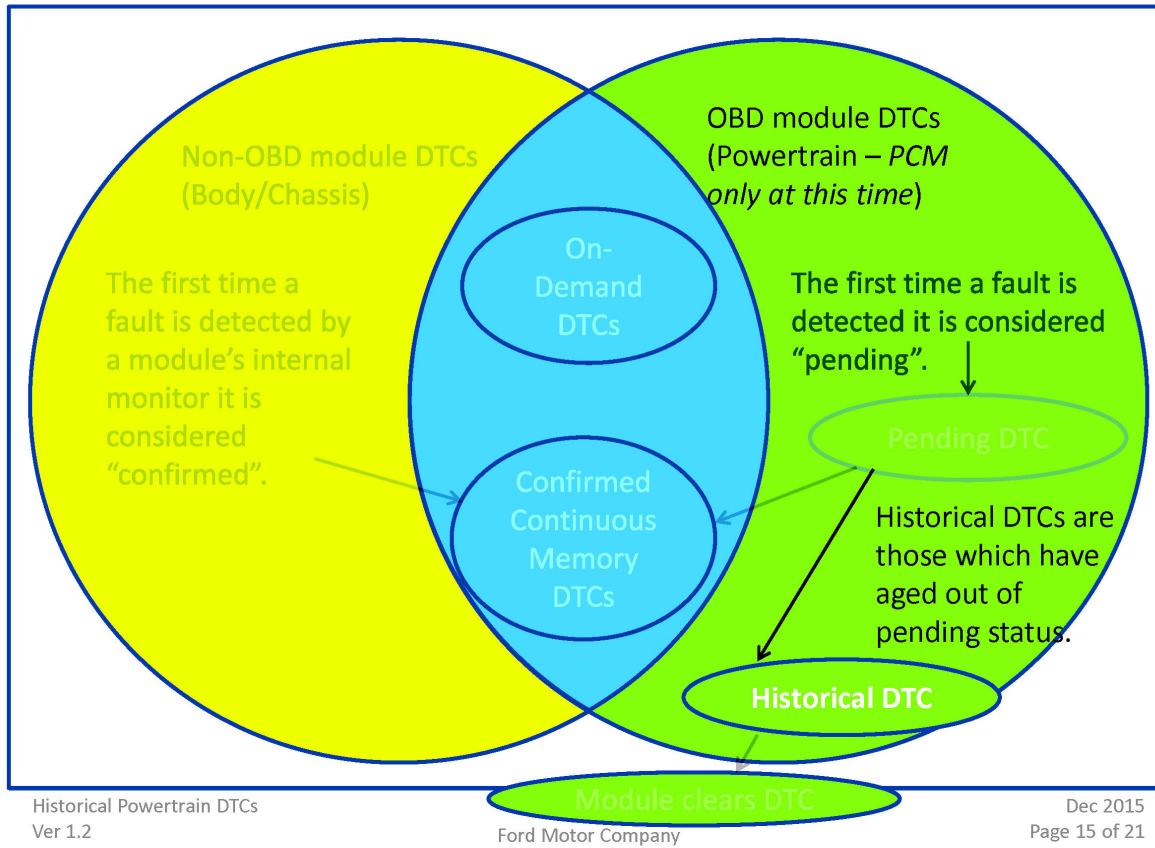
Non-OBD module DTCs (Body/Chassis)

The first time a fault is detected by a module's internal monitor it is considered "confirmed".

OBD module DTCs (Powertrain – *PCM only at this time*)

On-Demand DTCs

The first time a fault is detected it is considered "pending".

Pending DTC

Confirmed Continuous Memory DTCs

Historical DTCs are those which have aged out of pending status.

Historical DTC

Module clears DTC

Historical Powertrain DTCs
Ver 1.2

Ford Motor Company

Dec 2015
Page 15 of 21